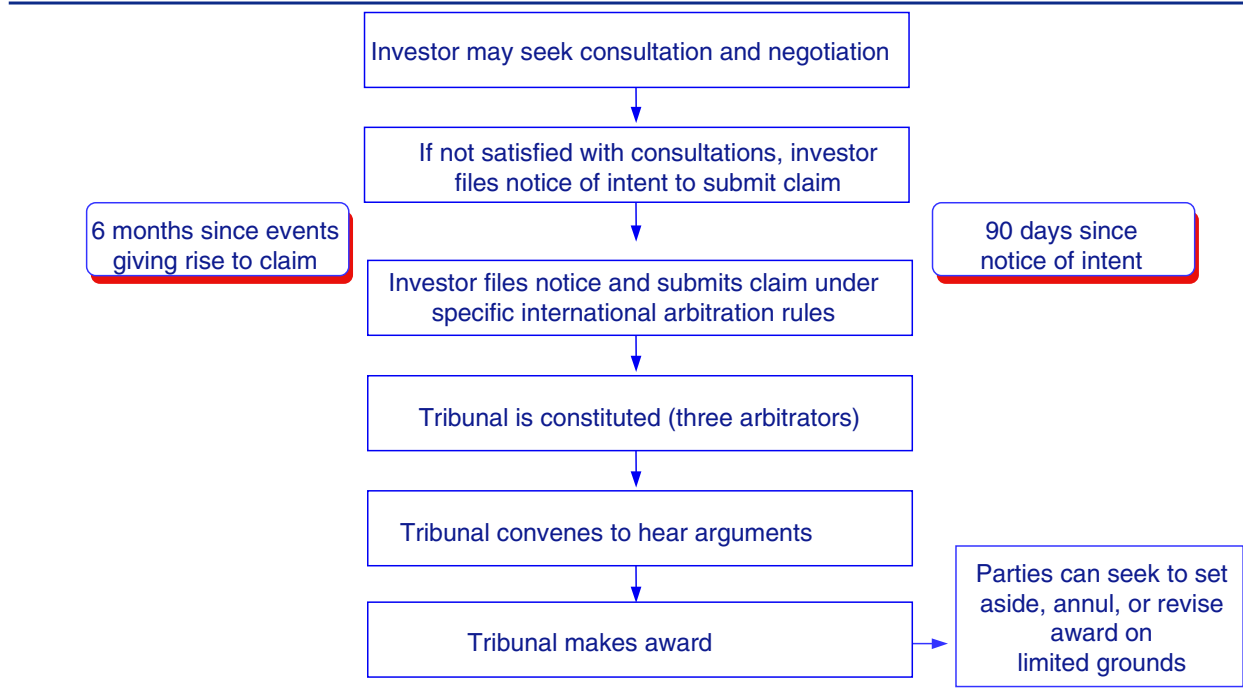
Investor may seek consultation and negotiation

If not satisfied with consultations, investor files notice of intent to submit claim

6 months since events giving rise to claim

90 days since notice of intent

Investor files notice and submits claim under specific international arbitration rules

Tribunal is constituted (three arbitrators)

Tribunal convenes to hear arguments

Tribunal makes award

Parties can seek to set aside, annul, or revise award on limited grounds